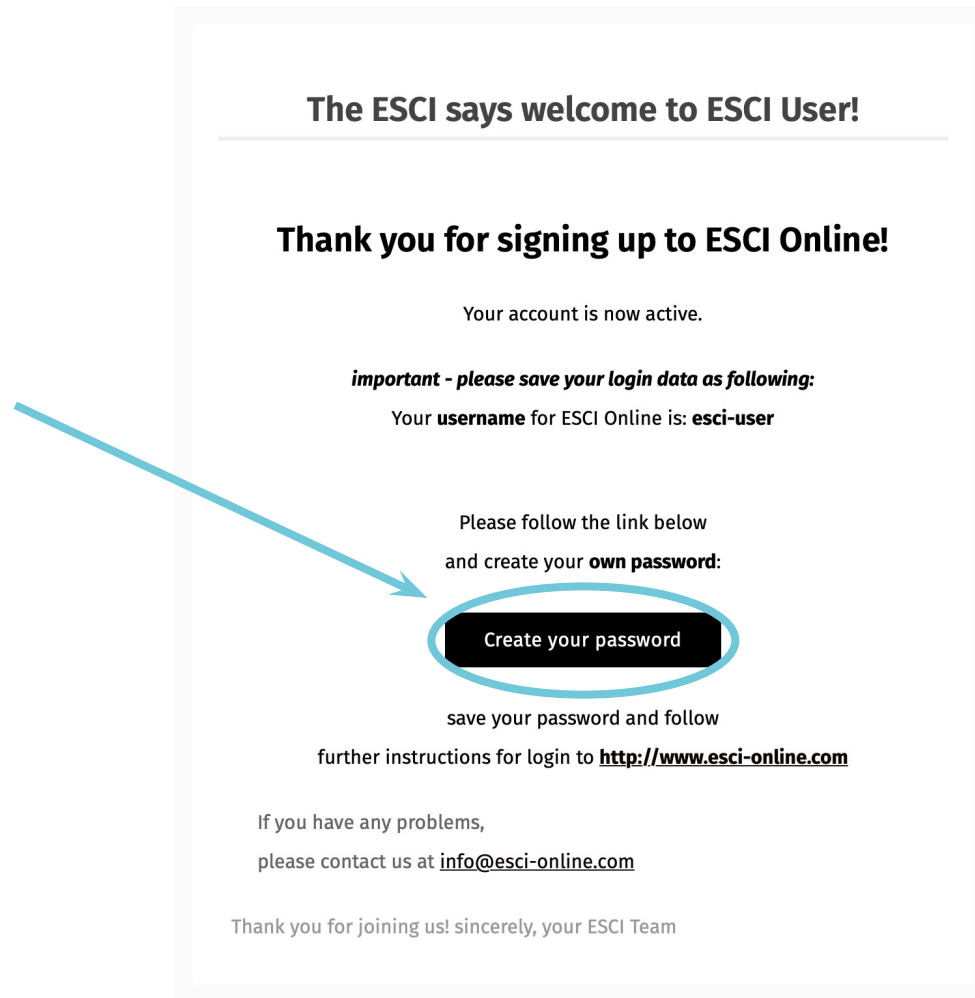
The ESCI says welcome to ESCI User!

Thank you for signing up to ESCI Online!

Your account is now active.

important - please save your login data as following:

Your username for ESCI Online is: esci-user

Please follow the link below and create your own password:

Create your password

save your password and follow further instructions for login to http://www.esci-online.com

If you have any problems, please contact us at info@esci-online.com

Thank you for joining us! sincerely, your ESCI Team